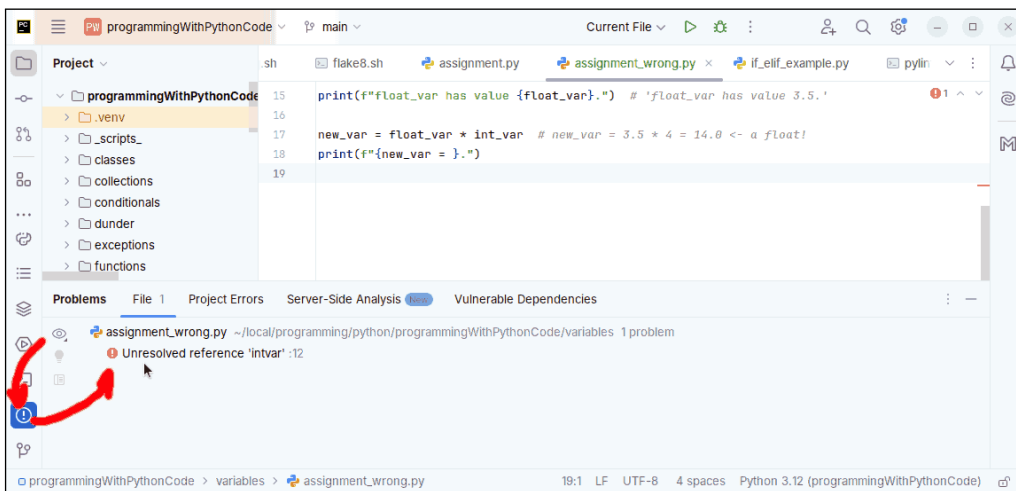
PC programmingWithPythonCode main Current File

Project

programmingWithPythonCode
.venv
_scripts_
classes
collections
conditionals
dunder
exceptions
functions

.sh flake8.sh assignment.py assignment_wrong.py if_elif_example.py pylin

15 print(f"float_var has value {float_var}.") # 'float_var has value 3.5.'
16
17 new_var = float_var * int_var # new_var = 3.5 * 4 = 14.0 <- a float!
18 print(f"{new_var = }.")
19

1

Problems File 1 Project Errors Server-Side Analysis New Vulnerable Dependencies

assignment_wrong.py ~/local/programming/python/programmingWithPythonCode/variables 1 problem
Unresolved reference 'intvar' :12

programmingWithPythonCode > variables > assignment_wrong.py 19:1 LF UTF-8 4 spaces Python 3.12 (programmingWithPythonCode)